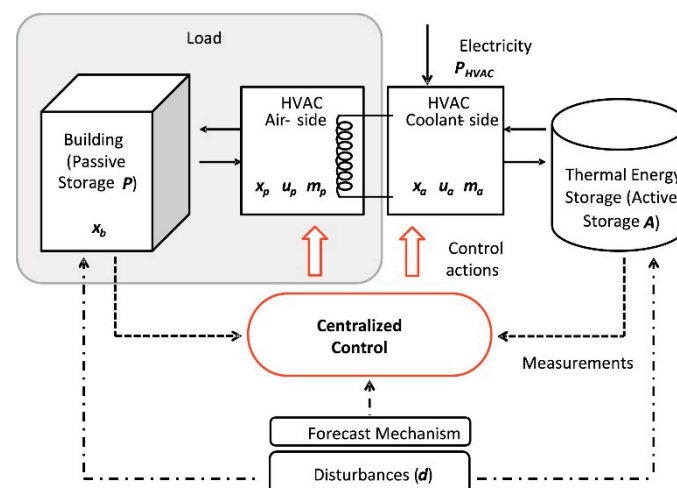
Load

Electricity
$P_{HVAC}$

Building (Passive Storage $P$)

$x_b$

HVAC Air- side

$x_p$ $u_p$ $m_p$

HVAC Coolant side

$x_a$ $u_a$ $m_a$

Thermal Energy Storage (Active Storage $A$)

Control actions

Centralized Control

Measurements

Forecast Mechanism

Disturbances ($d$)